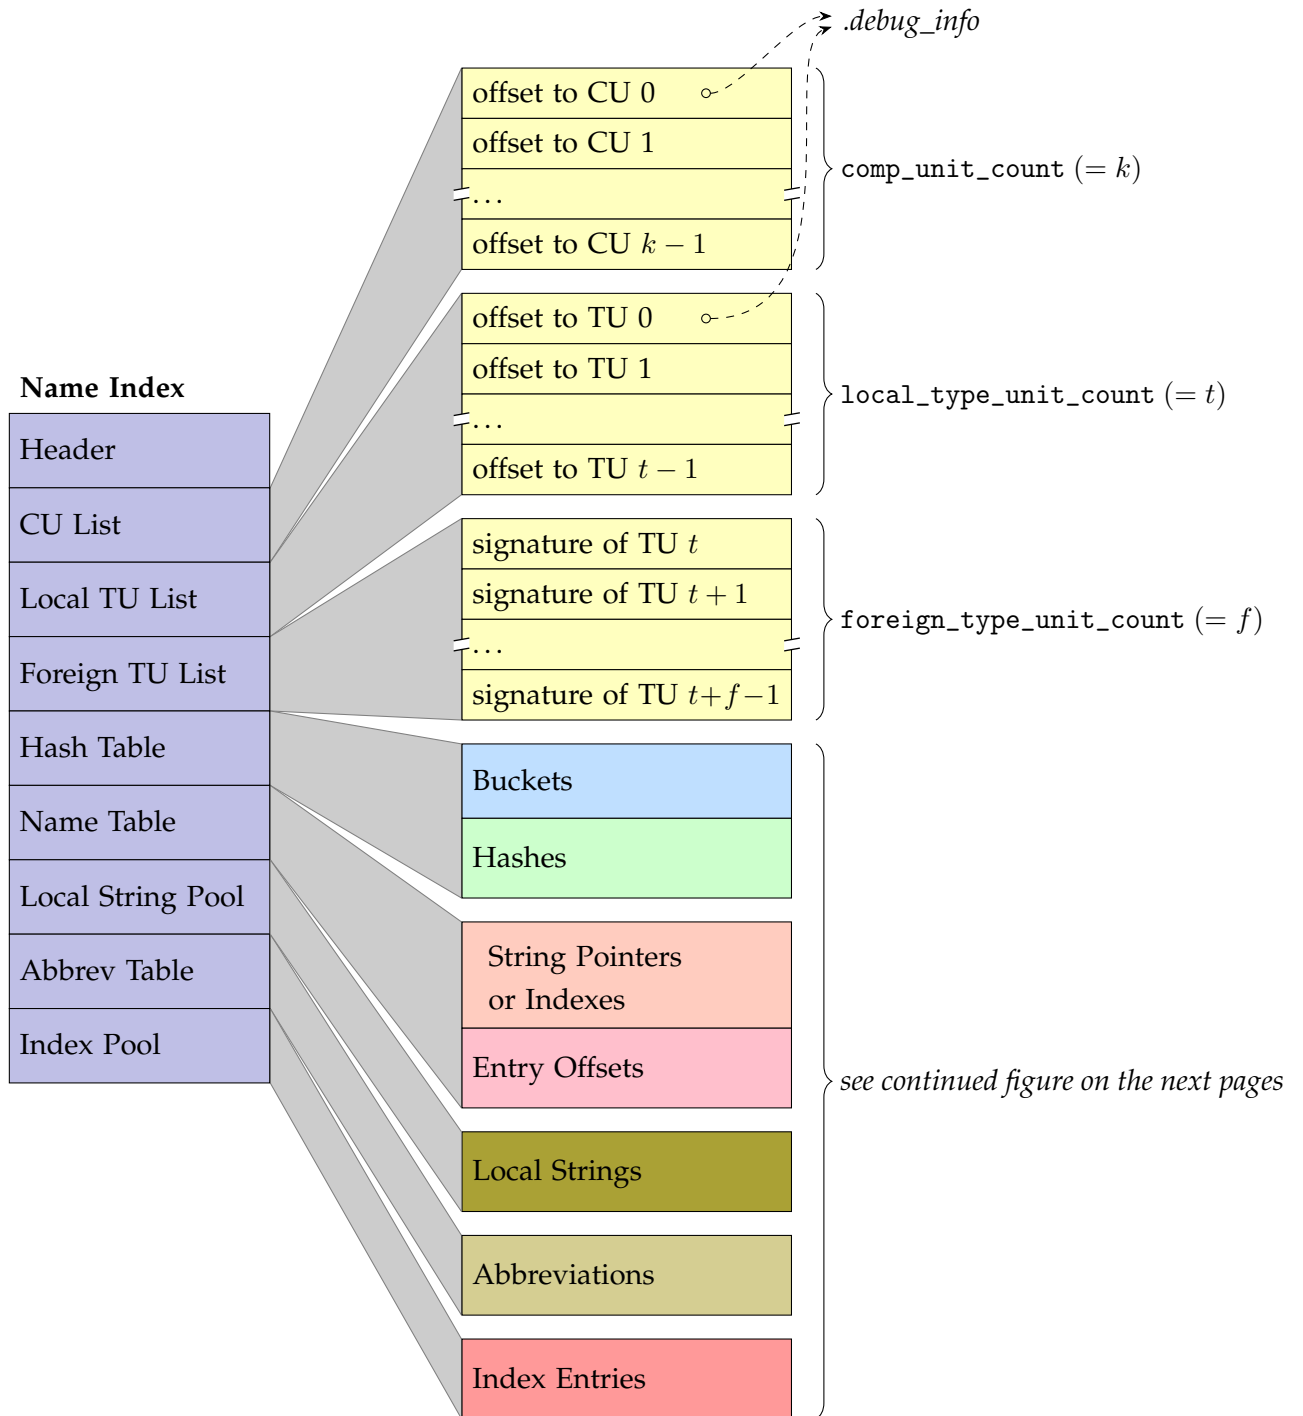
.debug_info

offset to CU 0
offset to CU 1
...
offset to CU $k-1$

comp_unit_count $(=k)$

offset to TU 0
offset to TU 1
...
offset to TU $t-1$

local_type_unit_count $(=t)$

signature of TU $t$
signature of TU $t+1$
...
signature of TU $t+f-1$

foreign_type_unit_count $(=f)$

Name Index

| Header |
|---|
| CU List |
| Local TU List |
| Foreign TU List |
| Hash Table |
| Name Table |
| Local String Pool |
| Abbrev Table |
| Index Pool |

Buckets
Hashes
String Pointers or Indexes
Entry Offsets
Local Strings
Abbreviations
Index Entries

see continued figure on the next pages